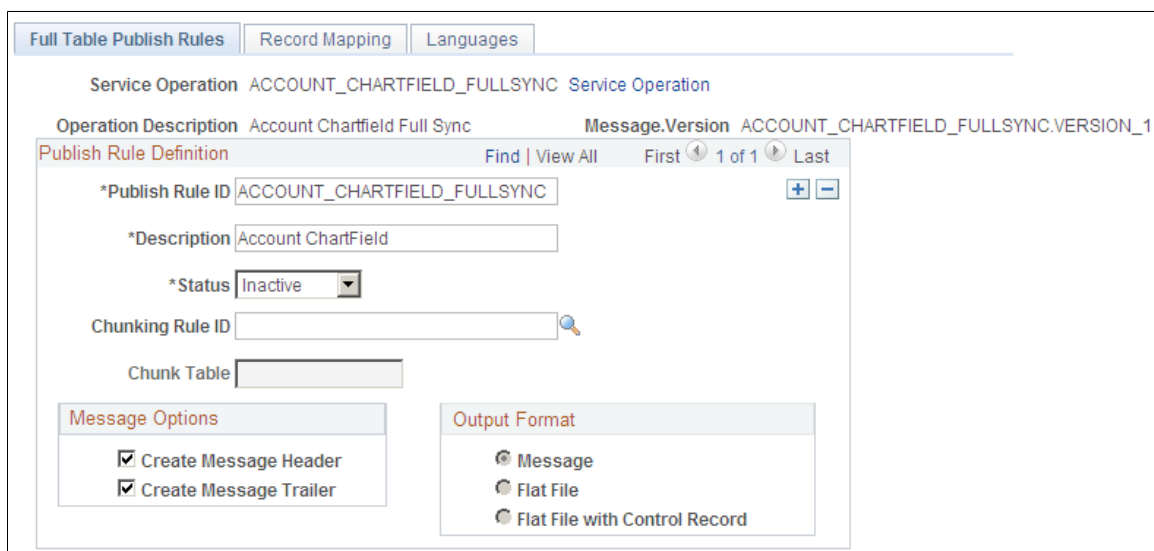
Full Table Publish Rules | Record Mapping | Languages

Service Operation ACCOUNT_CHARTFIELD_FULLSYNC Service Operation

Operation Description Account Chartfield Full Sync

Message.Version ACCOUNT_CHARTFIELD_FULLSYNC.VERSION_1

Publish Rule Definition

Find | View All

First 1 of 1 Last

*Publish Rule ID ACCOUNT_CHARTFIELD_FULLSYNC

*Description Account ChartField

*Status Inactive

Chunking Rule ID

Chunk Table

Message Options

Create Message Header

Create Message Trailer

Output Format

Message

Flat File

Flat File with Control Record